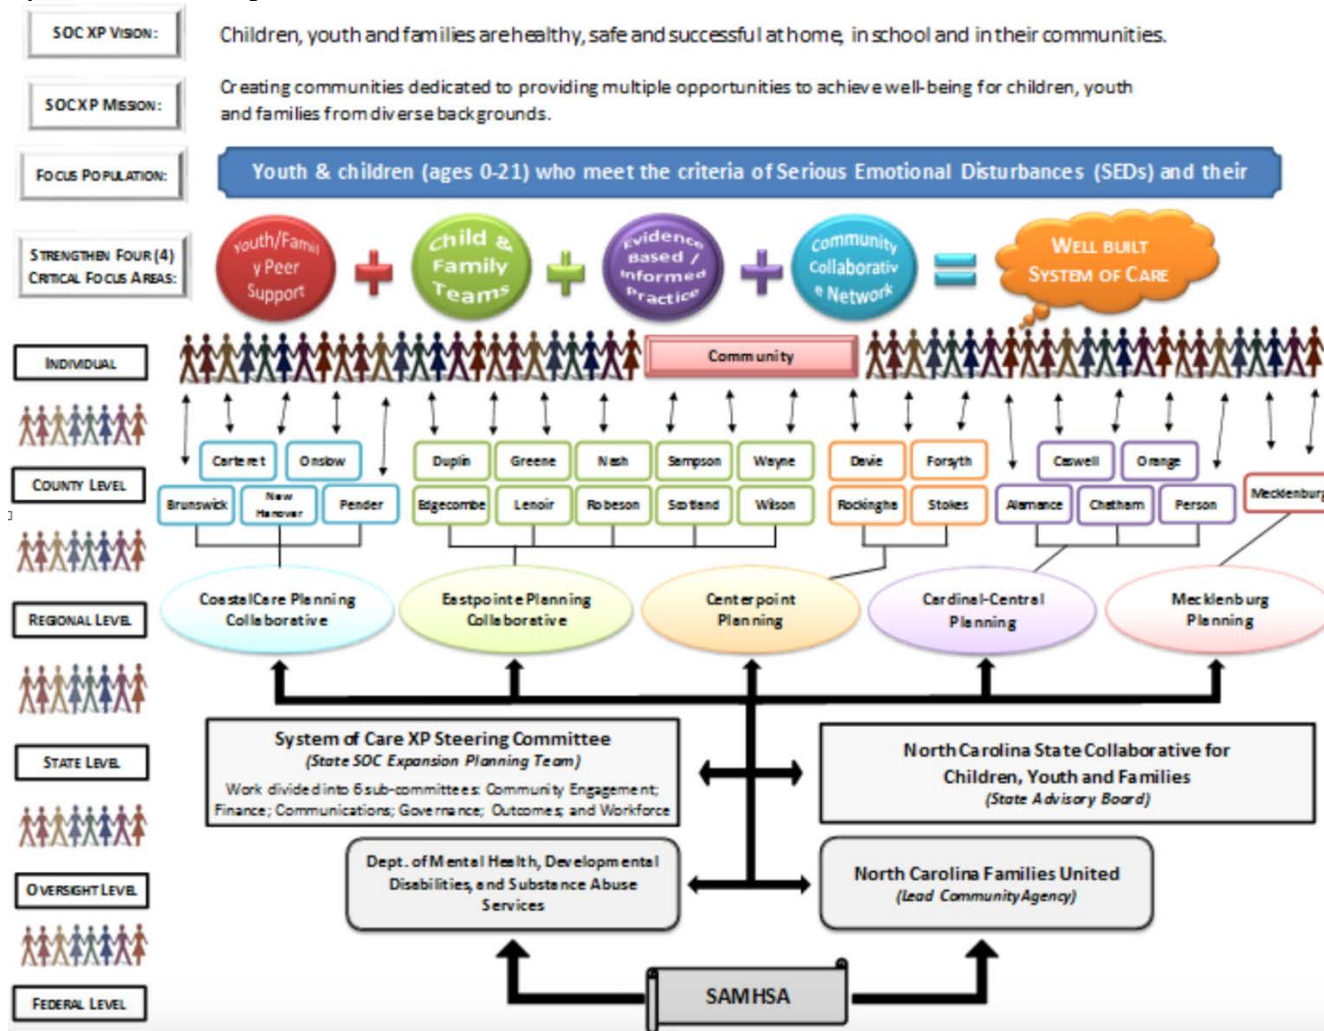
SOC XP VISION:

Children, youth and families are healthy, safe and successful at home, in school and in their communities.

SOCXP MISSION:

Creating communities dedicated to providing multiple opportunities to achieve well-being for children, youth and families from diverse backgrounds.

FOCUS POPULATION:

Youth & children (ages 0-21) who meet the criteria of Serious Emotional Disturbances (SEDs) and their

STRENGTHEN FOUR (4) CRITICAL FOCUS AREAS:

Youth/Family Peer Support + Child & Family Teams + Evidence Based / Informed Practice + Community Collaborative Network = WELL BUILT SYSTEM OF CARE

INDIVIDUAL

Community

COUNTY LEVEL

Carteret Onslow Brunswick New Hanover Pender

Duplin Greene Nash Sampson Wayne Edgecombe Lenoir Robeson Scotland Wilson

Davie Forsyth Rockingham Stokes

Caswell Orange Alamance Chatham Person

Mecklenburg

REGIONAL LEVEL

CoastalCare Planning Collaborative

Eastpointe Planning Collaborative

Centerpoint Planning

Cardinal-Central Planning

Mecklenburg Planning

STATE LEVEL

System of Care XP Steering Committee
(State SOC Expansion Planning Team)
Work divided into 6 sub-committees: Community Engagement; Finance; Communications; Governance; Outcomes; and Workforce

North Carolina State Collaborative for Children, Youth and Families
(State Advisory Board)

OVERSIGHT LEVEL

Dept. of Mental Health, Developmental Disabilities, and Substance Abuse Services

North Carolina Families United
(Lead Community Agency)

FEDERAL LEVEL

SAMHSA